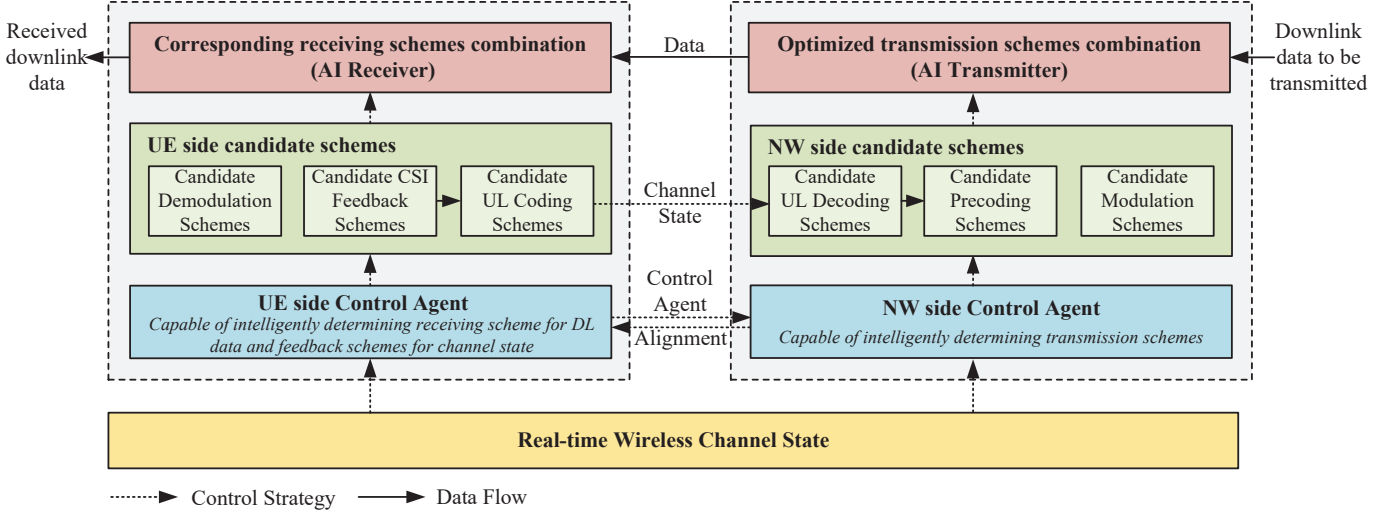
Received downlink data

Corresponding receiving schemes combination (AI Receiver)

Data

Optimized transmission schemes combination (AI Transmitter)

Downlink data to be transmitted

UE side candidate schemes

Candidate Demodulation Schemes

Candidate CSI Feedback Schemes

Candidate UL Coding Schemes

Channel State

NW side candidate schemes

Candidate UL Decoding Schemes

Candidate Precoding Schemes

Candidate Modulation Schemes

UE side Control Agent

*Capable of intelligently determining receiving scheme for DL data and feedback schemes for channel state*

Control Agent Alignment

NW side Control Agent

*Capable of intelligently determining transmission schemes*

Real-time Wireless Channel State

Control Strategy Data Flow